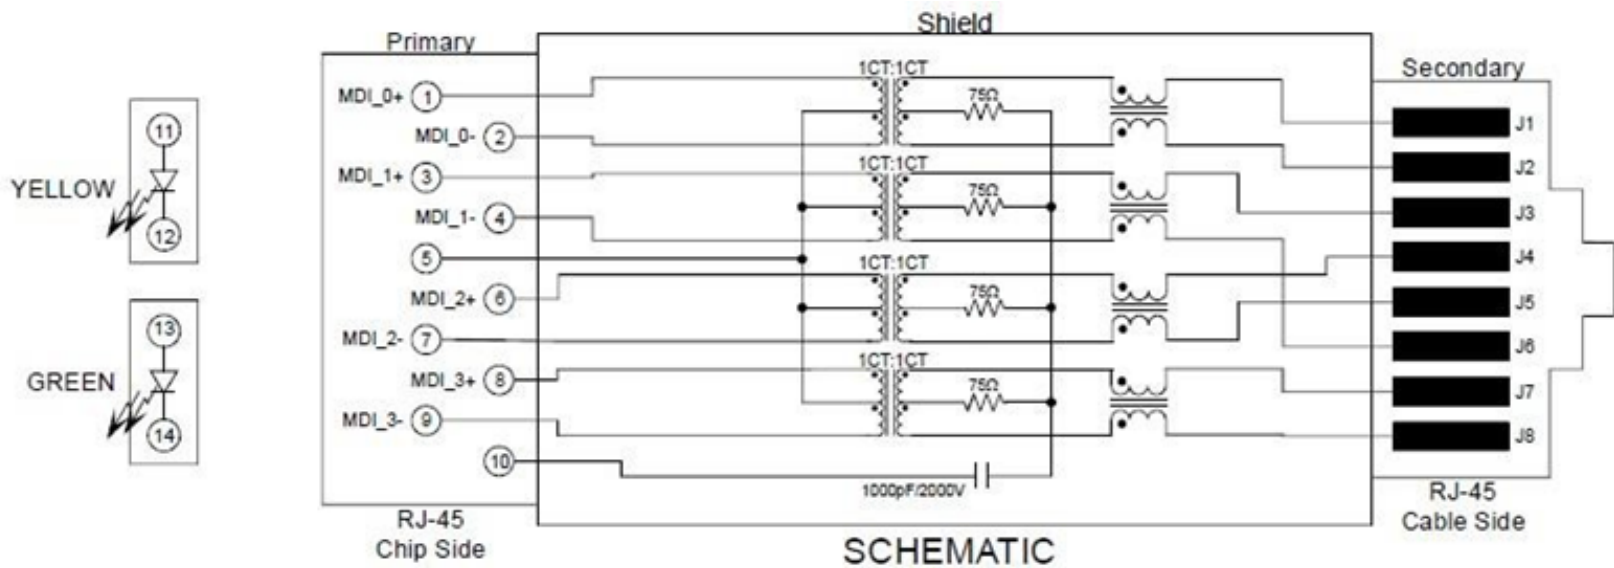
Shield

Primary

Secondary

YELLOW

11

12

GREEN

13

14

MDI_0+ 1

MDI_0- 2

MDI_1+ 3

MDI_1- 4

5

MDI_2+ 6

MDI_2- 7

MDI_3+ 8

MDI_3- 9

10

1CT:1CT

75Ω

1CT:1CT

75Ω

1CT:1CT

75Ω

1CT:1CT

75Ω

1000pF/2000V

J1

J2

J3

J4

J5

J6

J7

J8

RJ-45
Chip Side

SCHEMATIC

RJ-45
Cable Side